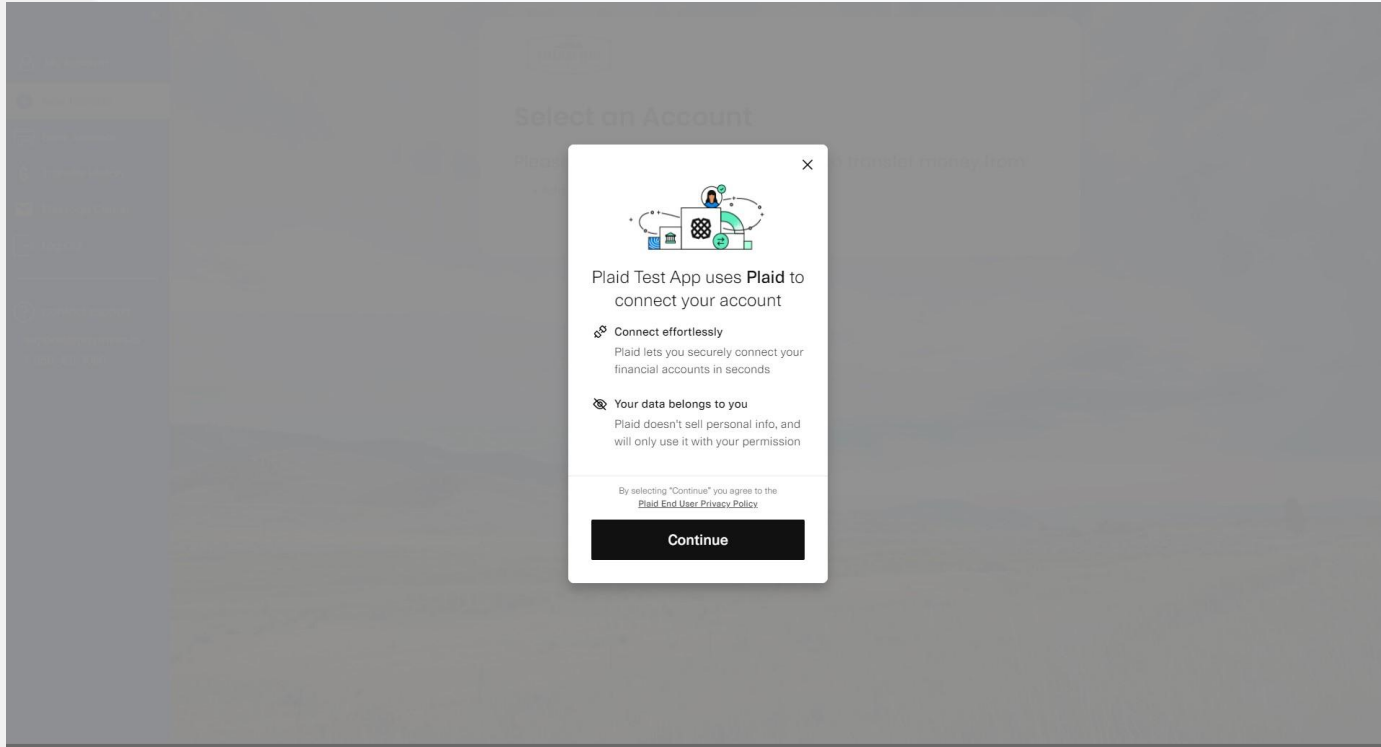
Select an Account

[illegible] transfer money from

×

Plaid Test App uses **Plaid** to connect your account

Connect effortlessly

Plaid lets you securely connect your financial accounts in seconds

Your data belongs to you

Plaid doesn't sell personal info, and will only use it with your permission

By selecting "Continue" you agree to the Plaid End User Privacy Policy

Continue